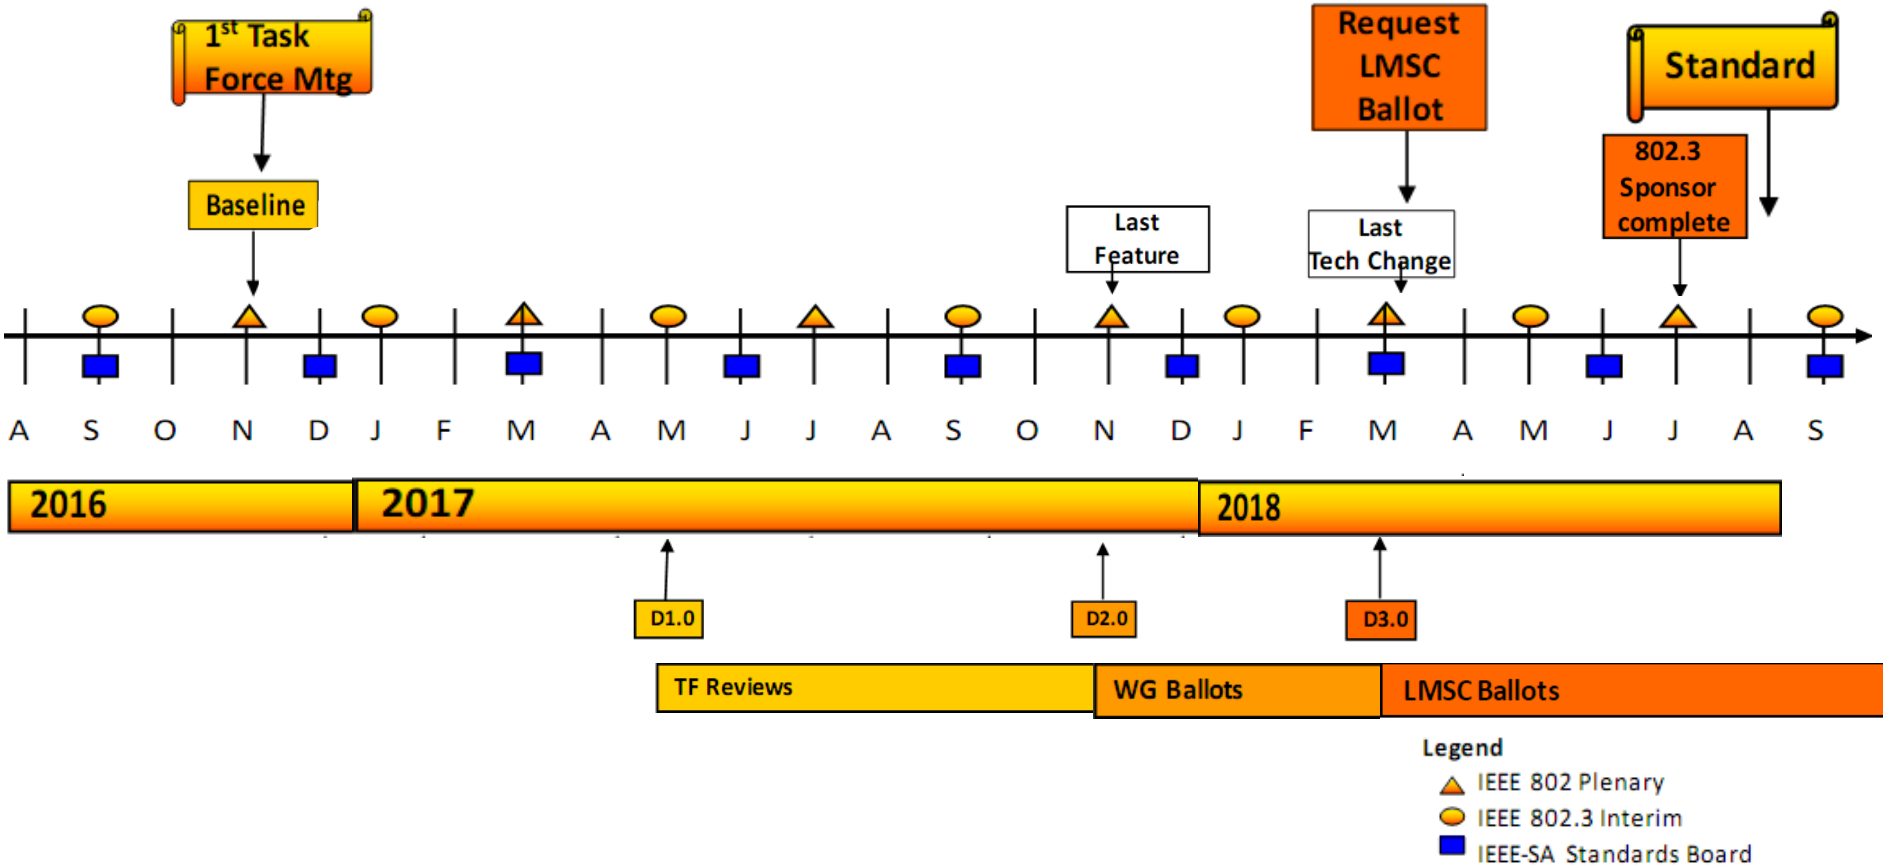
$1^{st}$ Task Force Mtg

Request LMSC Ballot

Standard

802.3 Sponsor complete

Baseline

Last Feature

Last Tech Change

A S O N D J F M A M J J A S O N D J F M A M J J A S

2016

2017

2018

D1.0

D2.0

D3.0

TF Reviews

WG Ballots

LMSC Ballots

Legend

IEEE 802 Plenary

IEEE 802.3 Interim

IEEE-SA Standards Board